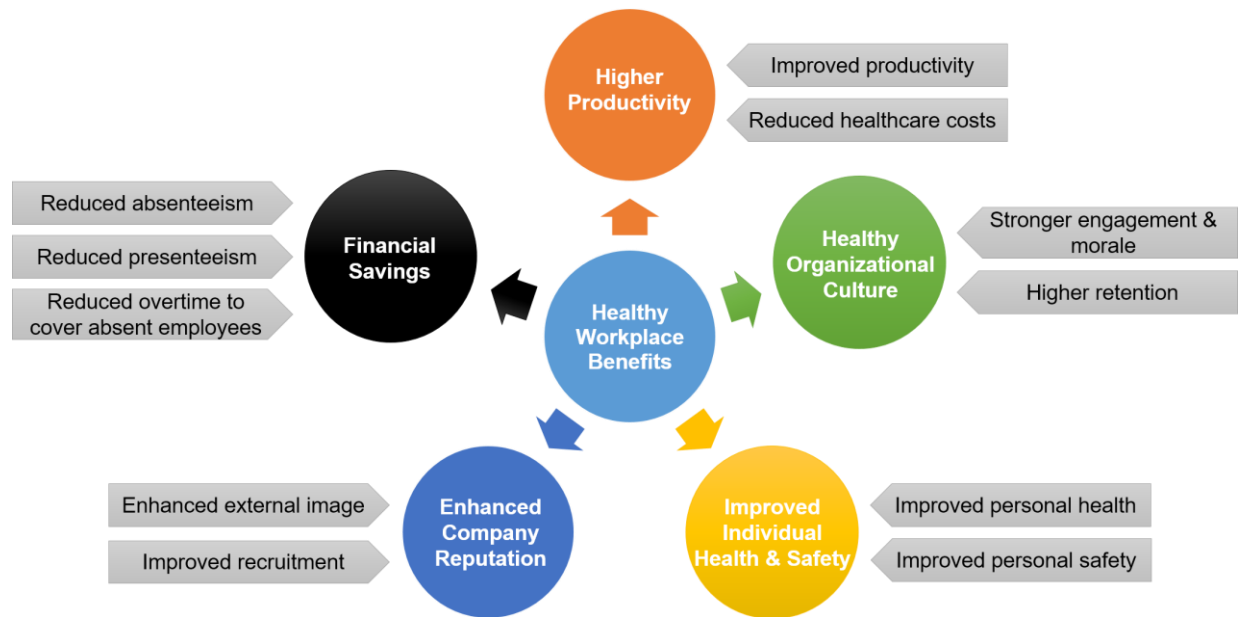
Higher Productivity

Improved productivity

Reduced healthcare costs

Reduced absenteeism

Reduced presenteeism

Reduced overtime to cover absent employees

Financial Savings

Healthy Workplace Benefits

Healthy Organizational Culture

Stronger engagement & morale

Higher retention

Enhanced external image

Improved recruitment

Enhanced Company Reputation

Improved Individual Health & Safety

Improved personal health

Improved personal safety